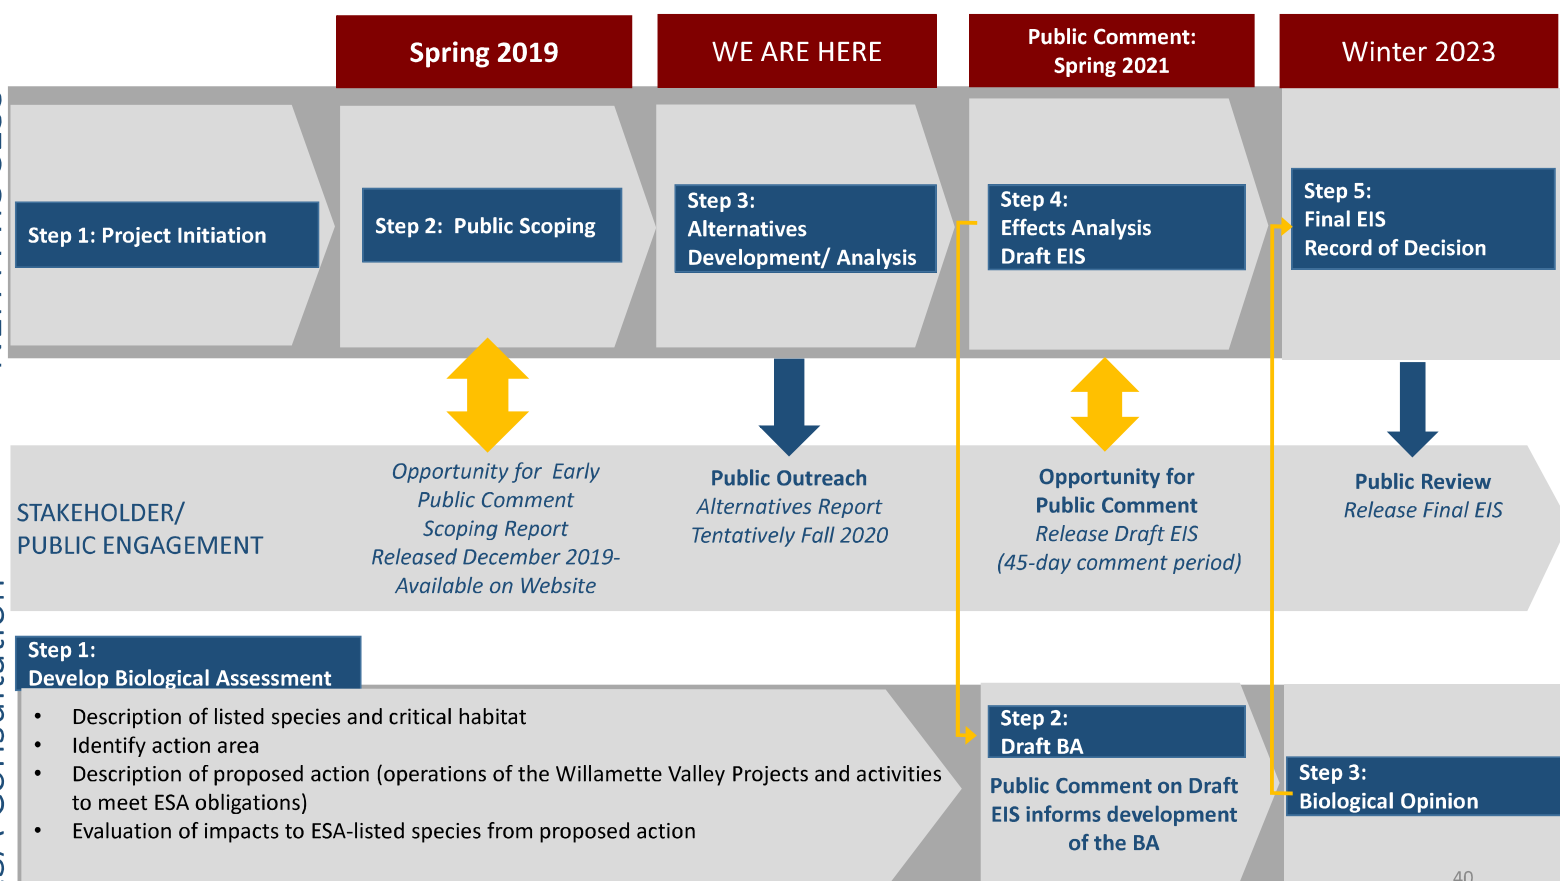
Spring 2019

WE ARE HERE

Public Comment: Spring 2021

Winter 2023

Step 1: Project Initiation

Step 2: Public Scoping

Step 3: Alternatives Development/ Analysis

Step 4: Effects Analysis Draft EIS

Step 5: Final EIS Record of Decision

STAKEHOLDER/ PUBLIC ENGAGEMENT

Opportunity for Early Public Comment Scoping Report Released December 2019- Available on Website

Public Outreach Alternatives Report Tentatively Fall 2020

Opportunity for Public Comment Release Draft EIS (45-day comment period)

Public Review Release Final EIS

Step 1: Develop Biological Assessment

- Description of listed species and critical habitat
- Identify action area
- Description of proposed action (operations of the Willamette Valley Projects and activities to meet ESA obligations)
- Evaluation of impacts to ESA-listed species from proposed action

Step 2: Draft BA

Public Comment on Draft EIS informs development of the BA

Step 3: Biological Opinion

40